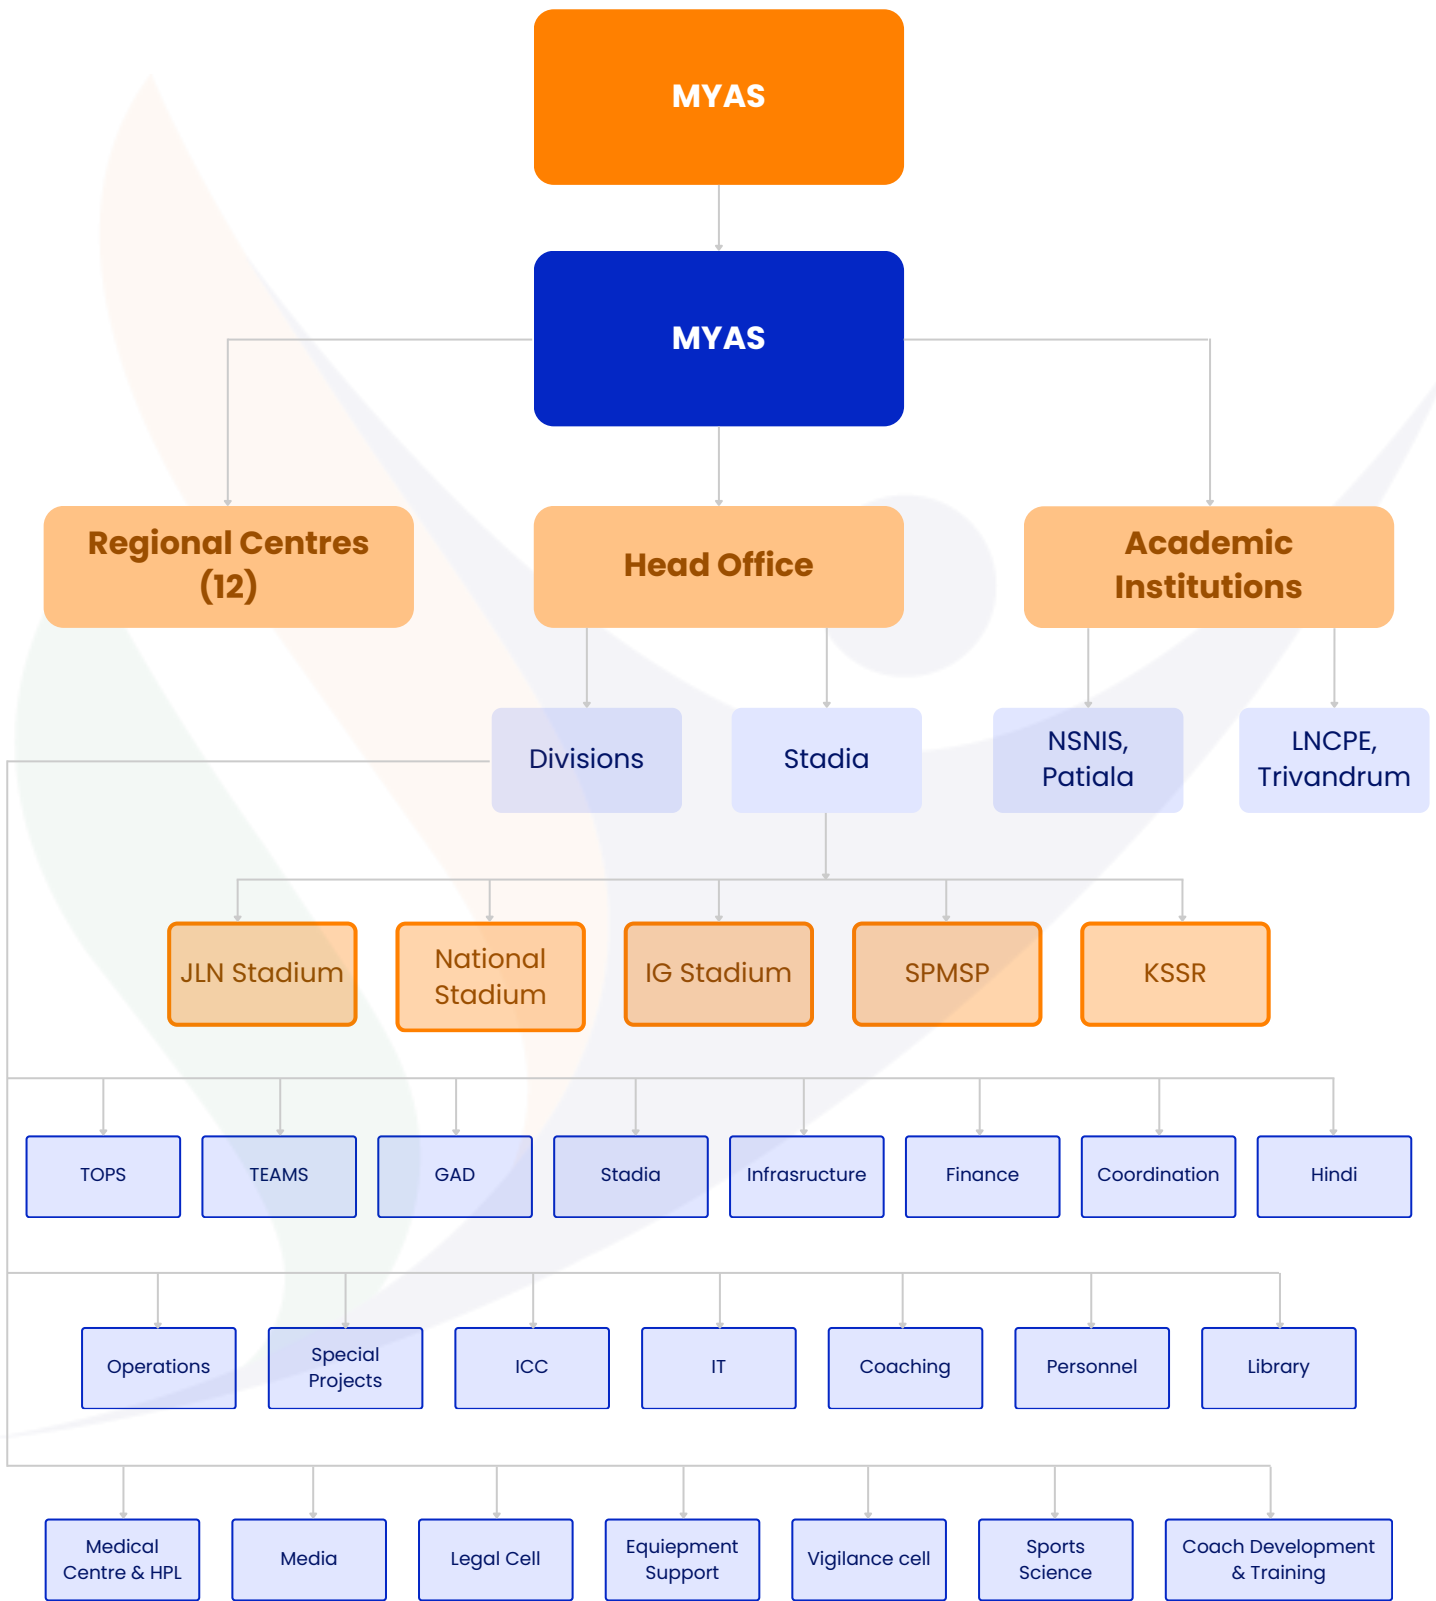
MYAS

MYAS

Regional Centres (12)

Head Office

Academic Institutions

Divisions

Stadia

NSNIS, Patiala

LNCPE, Trivandrum

JLN Stadium

National Stadium

IG Stadium

SPMSP

KSSR

TOPS

TEAMS

GAD

Stadia

Infrasructure

Finance

Coordination

Hindi

Operations

Special Projects

ICC

IT

Coaching

Personnel

Library

Medical Centre & HPL

Media

Legal Cell

Equiepment Support

Vigilance cell

Sports Science

Coach Development & Training